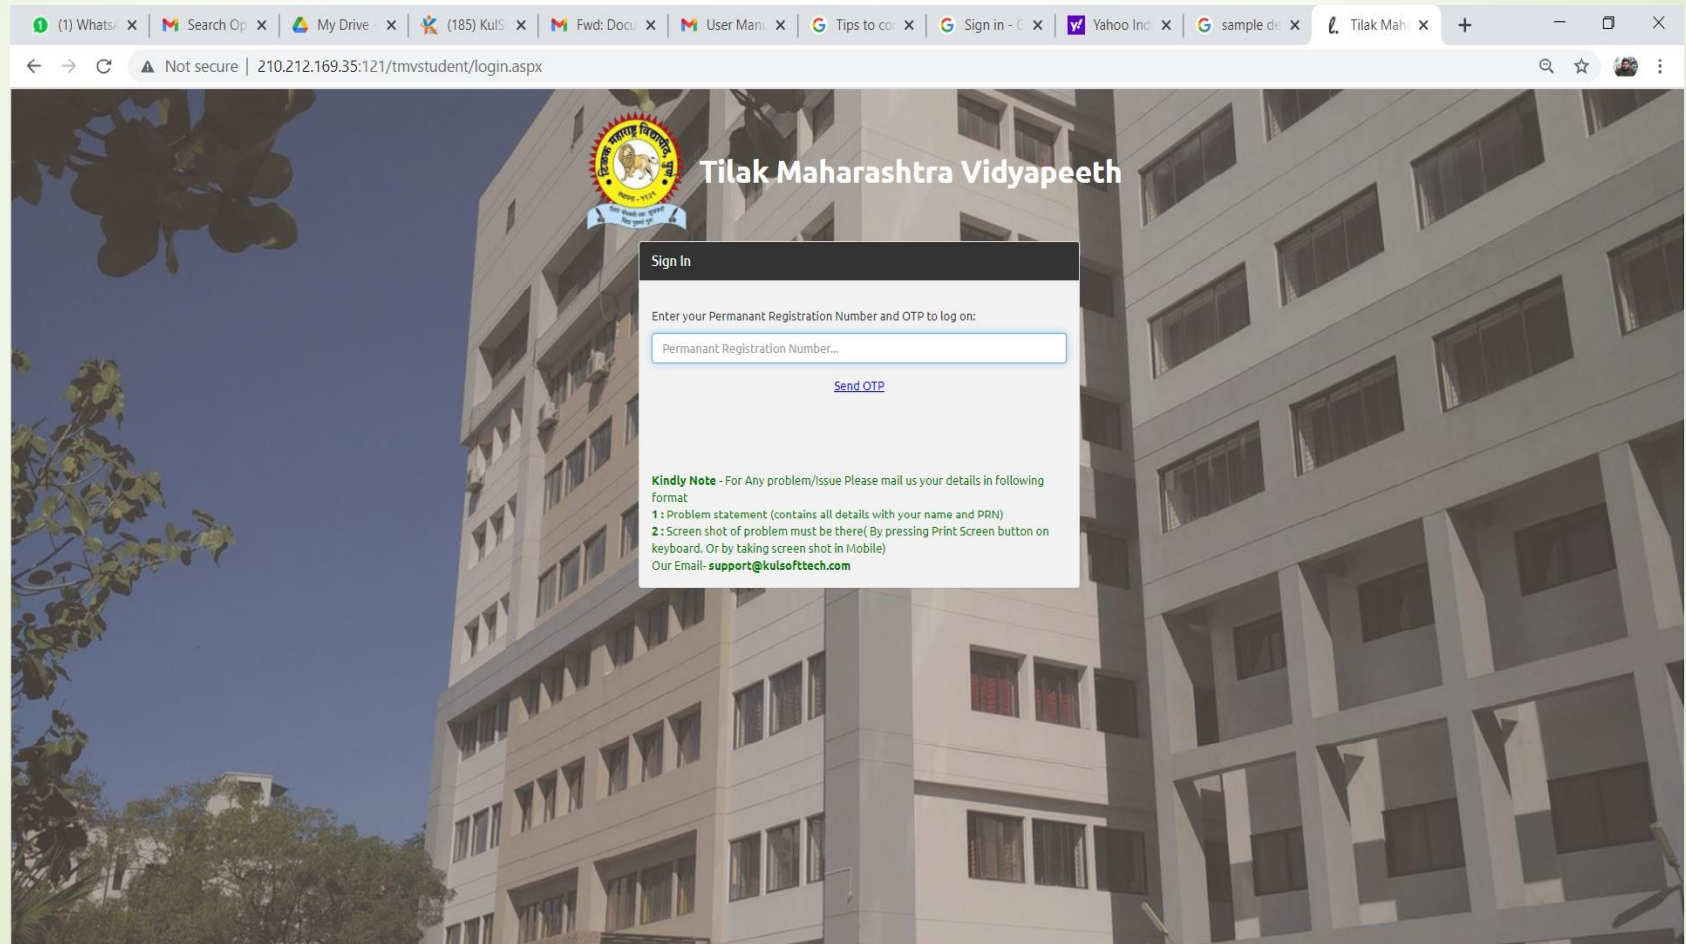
(1) Whats ×
Search Op ×
My Drive ×
(185) KulS ×
Fwd: Docu ×
User Manu ×
Tips to co ×
Sign in - ×
Yahoo Ind ×
sample de ×
Tilak Mah ×
+

Not secure | 210.212.169.35:121/tmvstudent/login.aspx

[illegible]

Tilak Maharashtra Vidyapeeth

Sign In

Enter your Permanant Registration Number and OTP to log on:

Permanant Registration Number...

Send OTP

Kindly Note - For Any problem/Issue Please mail us your details in following format
1 : Problem statement (contains all details with your name and PRN)
2 : Screen shot of problem must be there( By pressing Print Screen button on keyboard. Or by taking screen shot in Mobile)
Our Email- support@kulsofttech.com